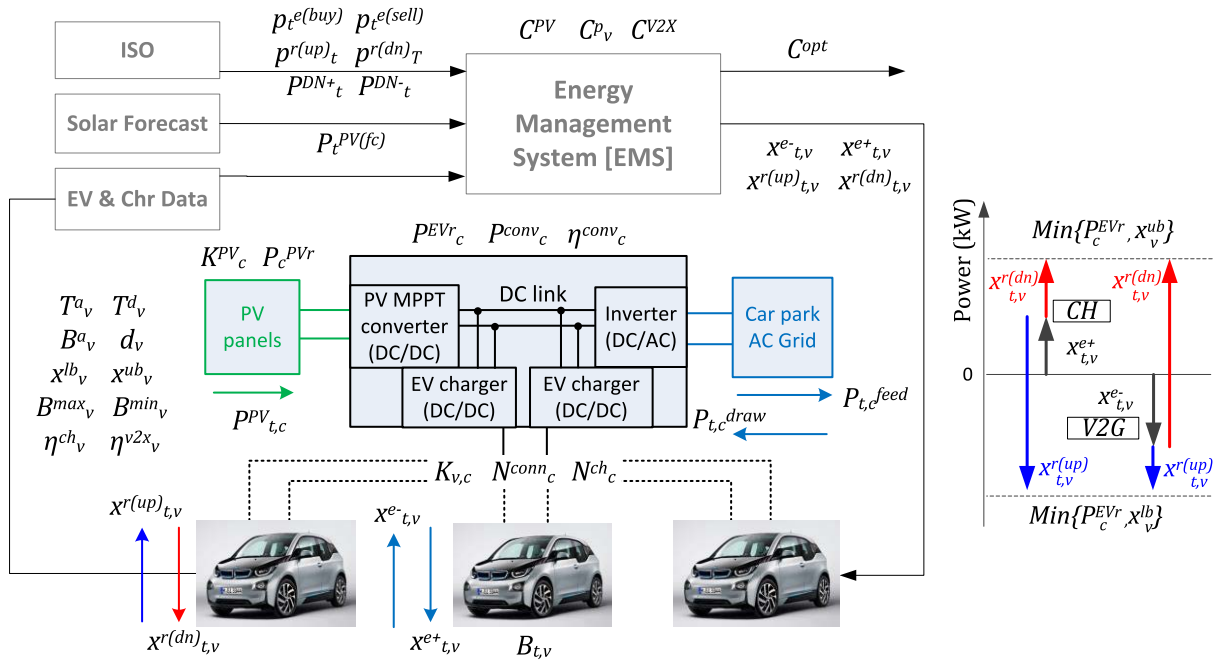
ISO

Solar Forecast

EV & Chr Data

$p_t^{e(buy)}$ $p_t^{e(sell)}$

$p^{r(up)}{}_t$ $p^{r(dn)}{}_T$

$P^{DN+}{}_t$ $P^{DN-}{}_t$

$P_t^{PV(fc)}$

$C^{PV}$ $C^{p}{}_v$ $C^{V2X}$

Energy Management System [EMS]

$C^{opt}$

$x^{e-}{}_{t,v}$ $x^{e+}{}_{t,v}$

$x^{r(up)}{}_{t,v}$ $x^{r(dn)}{}_{t,v}$

$P^{EVr}{}_c$ $P^{conv}{}_c$ $\eta^{conv}{}_c$

$K^{PV}{}_c$ $P_c{}^{PVr}$

PV panels

PV MPPT converter (DC/DC)

DC link

Inverter (DC/AC)

EV charger (DC/DC)

EV charger (DC/DC)

Car park AC Grid

$P_{t,c}{}^{feed}$

$P_{t,c}{}^{draw}$

$P^{PV}{}_{t,c}$

$T^a{}_v$ $T^d{}_v$

$B^a{}_v$ $d_v$

$x^{lb}{}_v$ $x^{ub}{}_v$

$B^{max}{}_v$ $B^{min}{}_v$

$\eta^{ch}{}_v$ $\eta^{v2x}{}_v$

$K_{v,c}$ $N^{conn}{}_c$ $N^{ch}{}_c$

$x^{r(up)}{}_{t,v}$

$x^{r(dn)}{}_{t,v}$

$x^{e-}{}_{t,v}$

$x^{e+}{}_{t,v}$

$B_{t,v}$

Power (kW)

$Min\{P_c^{EVr}, x_v^{ub}\}$

$x^{r(dn)}_{t,v}$

CH

$x^{r(dn)}_{t,v}$

$x^{e+}_{t,v}$

0

$x^{e-}_{t,v}$

V2G

$x^{r(up)}_{t,v}$

$x^{r(up)}_{t,v}$

$Min\{P_c^{EVr}, x_v^{lb}\}$